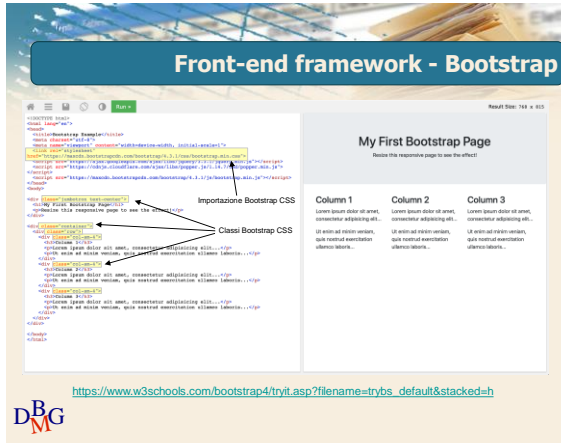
Front-end framework - Bootstrap

Run »

Result Size: 768 x 815

<!DOCTYPE html>
<html lang="en">
<head>
<title>Bootstrap Example</title>
<meta charset="utf-8">
<meta name="viewport" content="width=device-width, initial-scale=1">
<link rel="stylesheet" href="https://maxcdn.bootstrapcdn.com/bootstrap/4.3.1/css/bootstrap.min.css">
<script src="https://ajax.googleapis.com/ajax/libs/jquery/3.4.1/jquery.min.js"></script>
<script src="https://cdnjs.cloudflare.com/ajax/libs/popper.js/1.14.7/umd/popper.min.js"></script>
<script src="https://maxcdn.bootstrapcdn.com/bootstrap/4.3.1/js/bootstrap.min.js"></script>
</head>
<body>

<div class="jumbotron text-center">
<h1>My First Bootstrap Page</h1>
<p>Resize this responsive page to see the effect!</p>
</div>

<div class="container">
<div class="row">
<div class="col-sm-4">
<h3>Column 1</h3>
<p>Lorem ipsum dolor sit amet, consectetur adipisicing elit...</p>
<p>Ut enim ad minim veniam, quis nostrud exercitation ullamco laboris...</p>
</div>
<div class="col-sm-4">
<h3>Column 2</h3>
<p>Lorem ipsum dolor sit amet, consectetur adipisicing elit...</p>
<p>Ut enim ad minim veniam, quis nostrud exercitation ullamco laboris...</p>
</div>
<div class="col-sm-4">
<h3>Column 3</h3>
<p>Lorem ipsum dolor sit amet, consectetur adipisicing elit...</p>
<p>Ut enim ad minim veniam, quis nostrud exercitation ullamco laboris...</p>
</div>
</div>
</div>

</body>
</html>

Importazione Bootstrap CSS

Classi Bootstrap CSS

My First Bootstrap Page
Resize this responsive page to see the effect!

Column 1
Lorem ipsum dolor sit amet, consectetur adipisicing elit...
Ut enim ad minim veniam, quis nostrud exercitation ullamco laboris...

Column 2
Lorem ipsum dolor sit amet, consectetur adipisicing elit...
Ut enim ad minim veniam, quis nostrud exercitation ullamco laboris...

Column 3
Lorem ipsum dolor sit amet, consectetur adipisicing elit...
Ut enim ad minim veniam, quis nostrud exercitation ullamco laboris...

https://www.w3schools.com/bootstrap4/tryit.asp?filename=trybs_default&stacked=h

DBMG